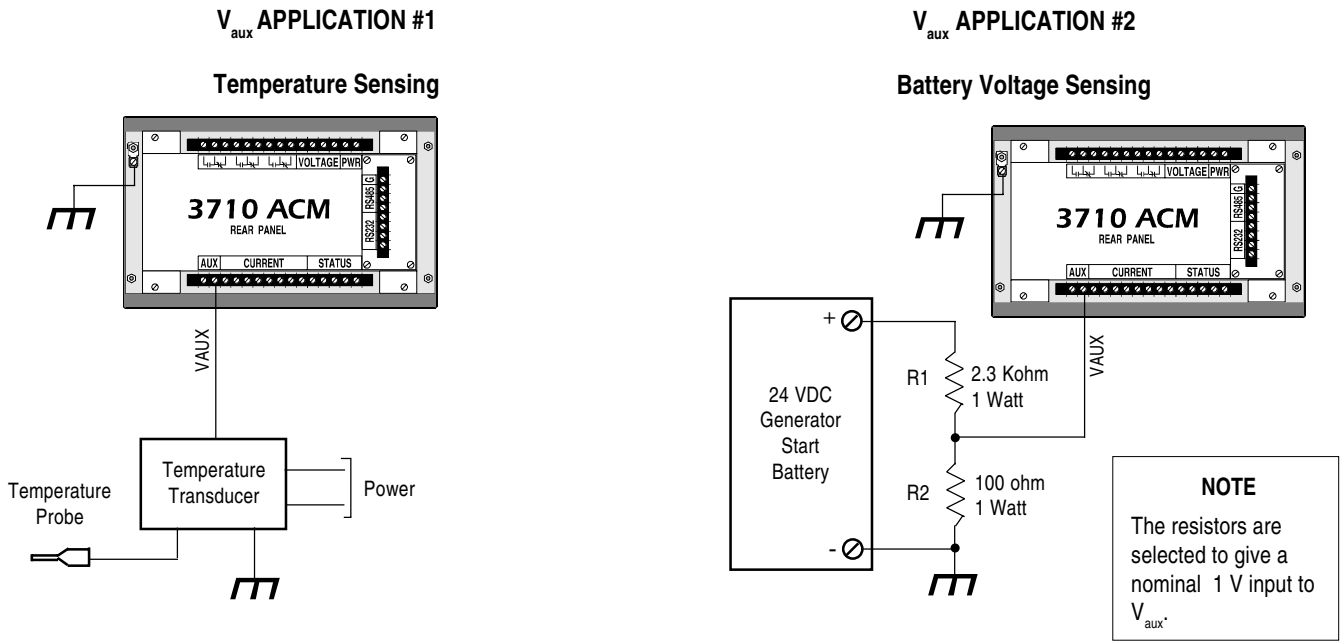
$V_{aux}$ APPLICATION #1

Temperature Sensing

VOLTAGE PWR

3710 ACM
REAR PANEL

RS485 G
RS232

AUX CURRENT STATUS

VAUX

Temperature Transducer

Power

Temperature Probe

$V_{aux}$ APPLICATION #2

Battery Voltage Sensing

VOLTAGE PWR

3710 ACM
REAR PANEL

RS485 G
RS232

AUX CURRENT STATUS

VAUX

+

24 VDC Generator Start Battery

-

R1 2.3 Kohm 1 Watt

R2 100 ohm 1 Watt

NOTE

The resistors are selected to give a nominal 1 V input to $V_{aux}$.